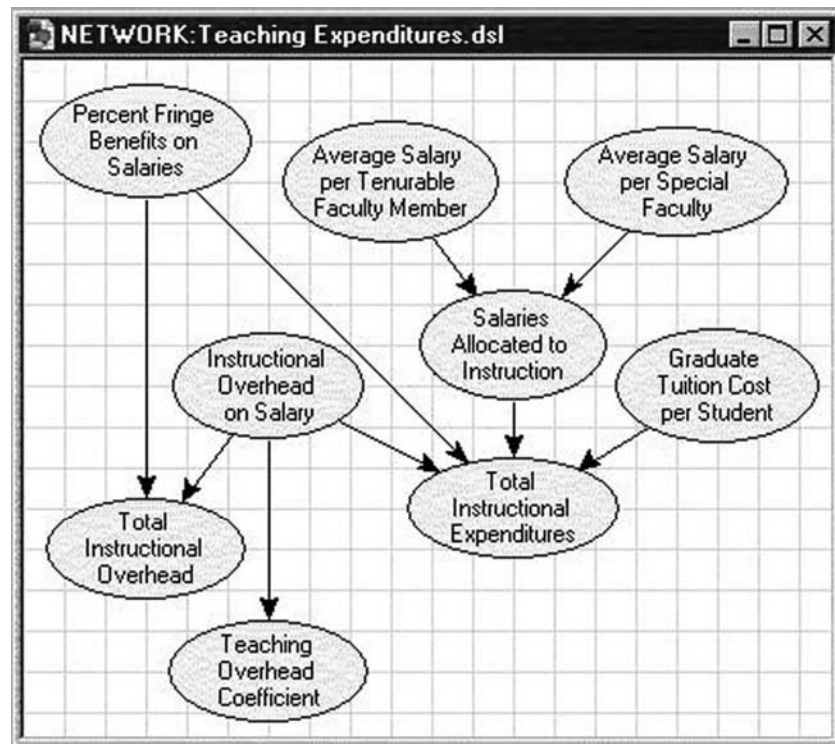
NETWORK:Teaching Expenditures.dsl

Percent Fringe Benefits on Salaries

Average Salary per Tenurable Faculty Member

Average Salary per Special Faculty

Salaries Allocated to Instruction

Instructional Overhead on Salary

Graduate Tuition Cost per Student

Total Instructional Expenditures

Total Instructional Overhead

Teaching Overhead Coefficient